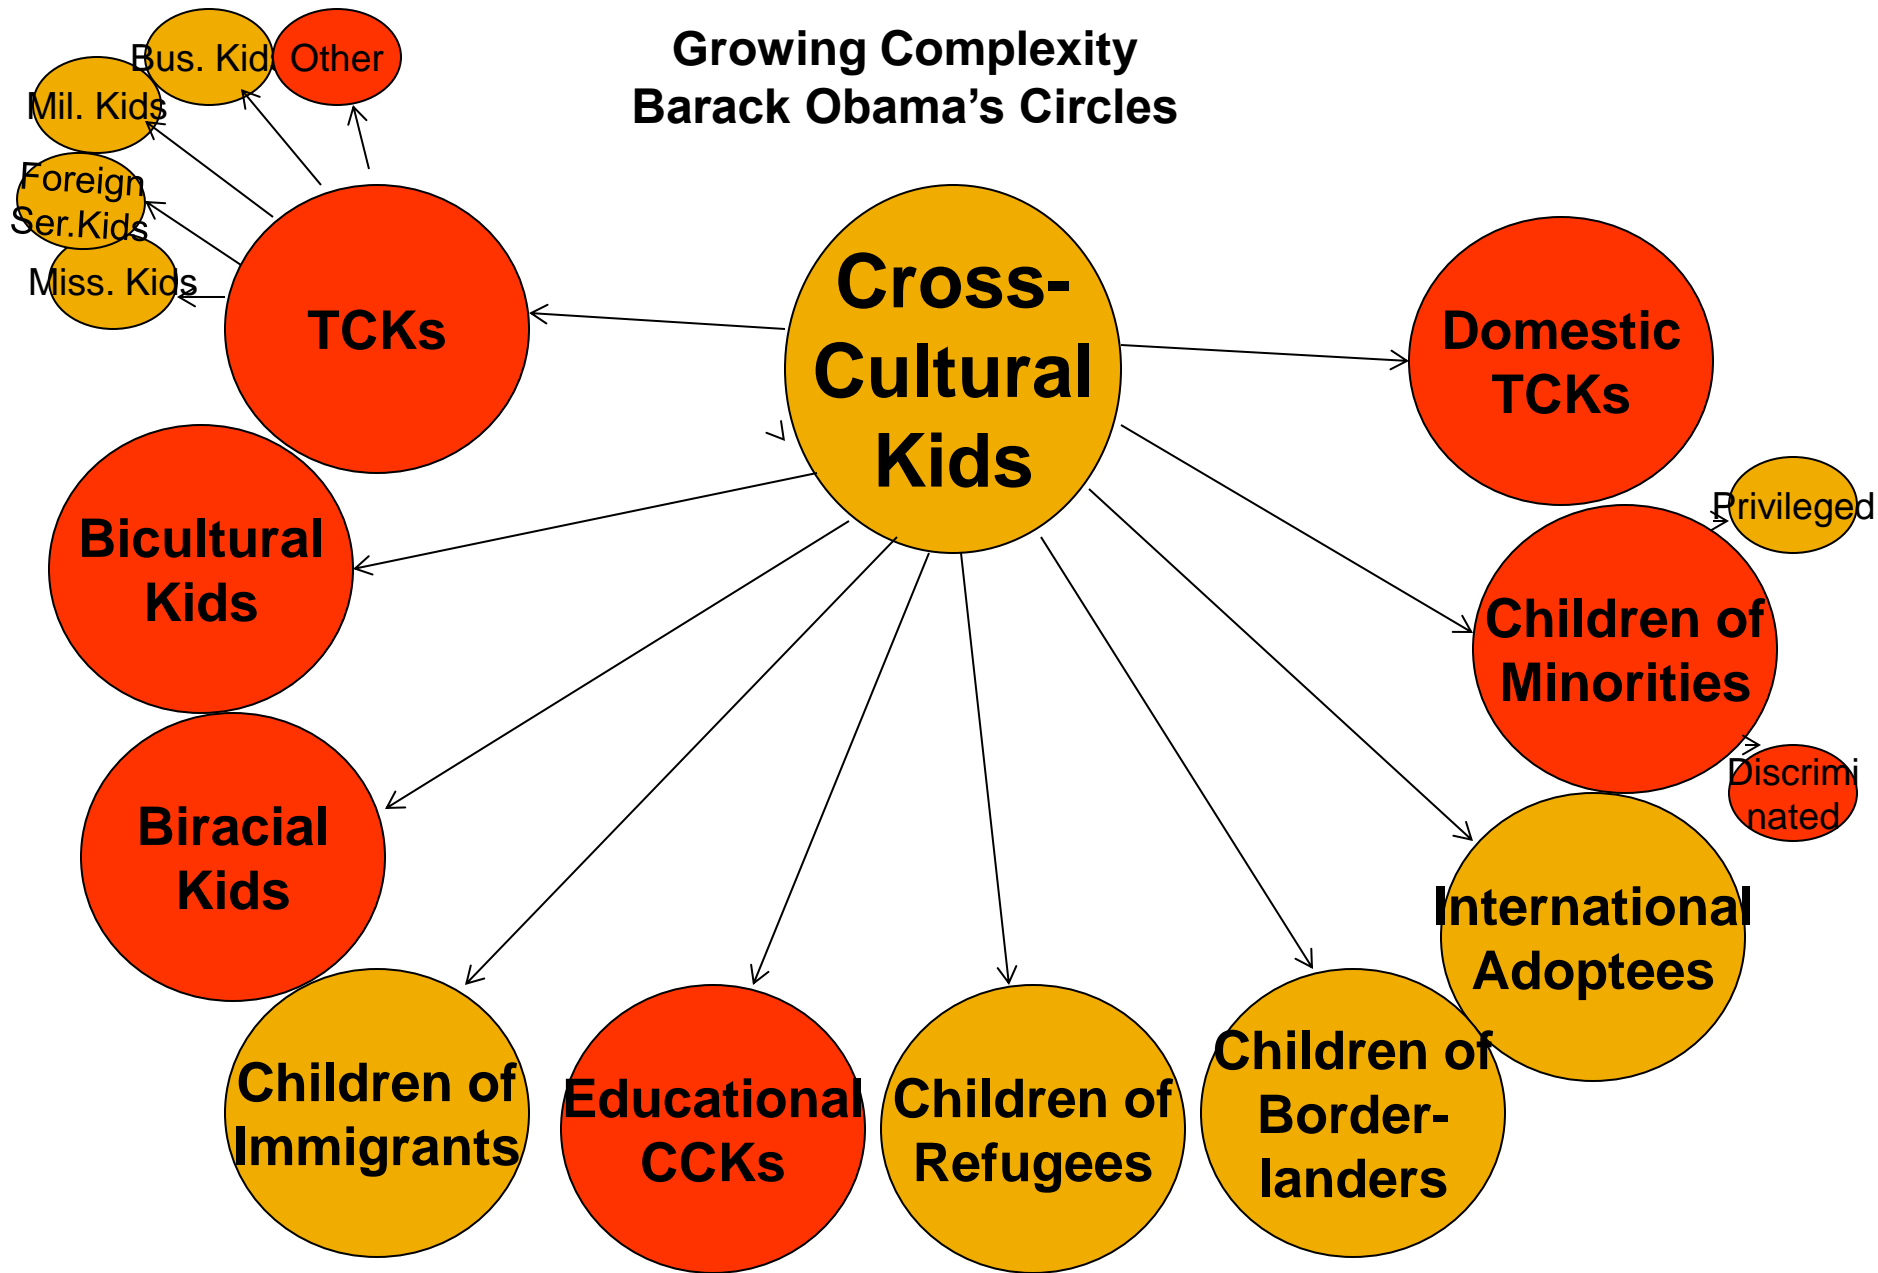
Growing Complexity
Barack Obama's Circles

Bus. Kid

Other

Mil. Kids

Foreign Ser.Kids

Miss. Kids

TCKs

Cross-Cultural Kids

Domestic TCKs

Privileged

Bicultural Kids

Children of Minorities

Discriminated

Biracial Kids

International Adoptees

Children of Immigrants

Educational CCKs

Children of Refugees

Children of Borderlanders